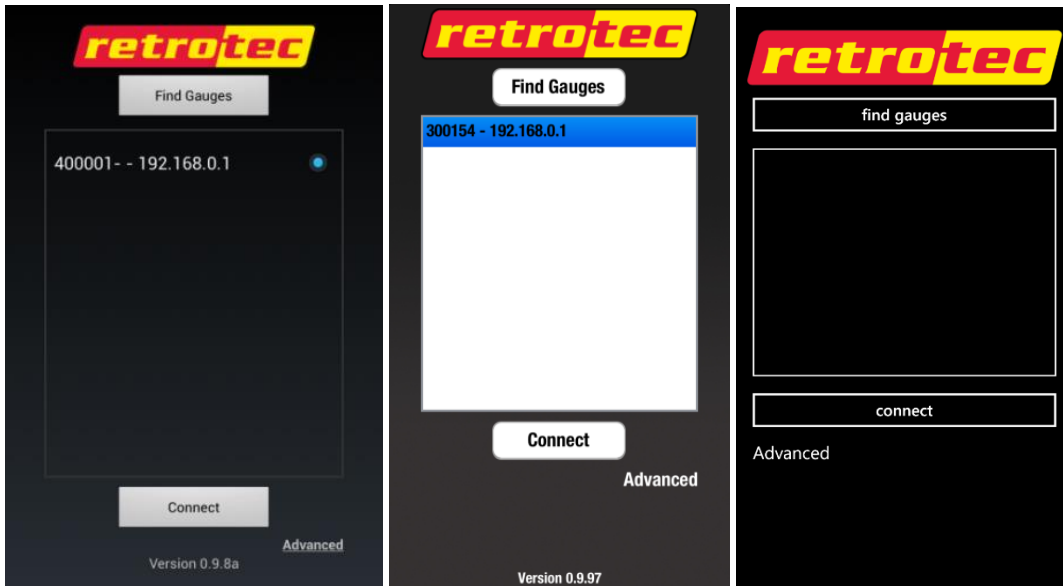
retrotec

Find Gauges

400001- - 192.168.0.1

Connect

Advanced

Version 0.9.8a

retrotec

Find Gauges

300154 - 192.168.0.1

Connect

Advanced

Version 0.9.97

retrotec

find gauges

connect

Advanced